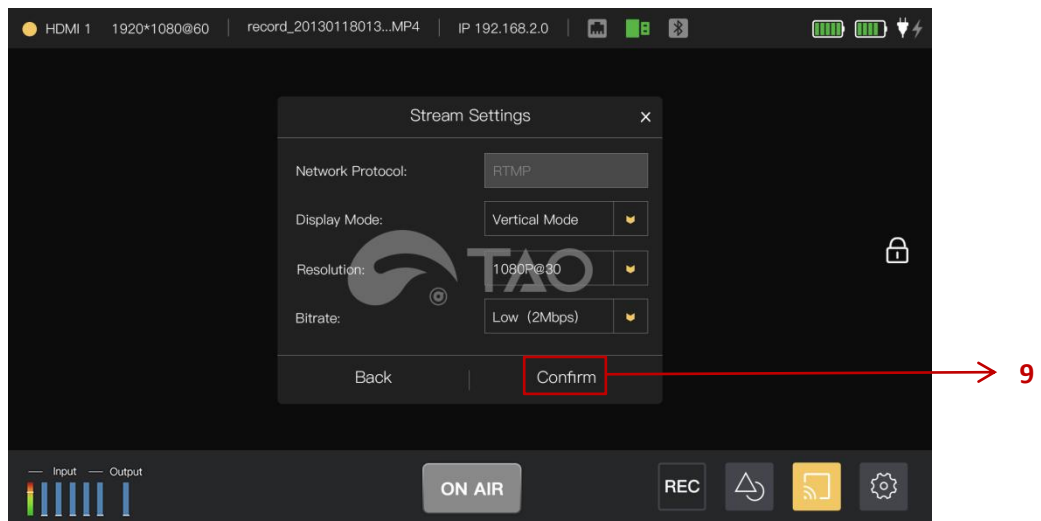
HDMI 1 1920*1080@60 | record_20130118013...MP4 | IP 192.168.2.0

Stream Settings ×

Network Protocol: RTMP

Display Mode: Vertical Mode

Resolution: 1080P@30

Bitrate: Low（2Mbps）

TAO

Back Confirm

9

Input Output

ON AIR

REC